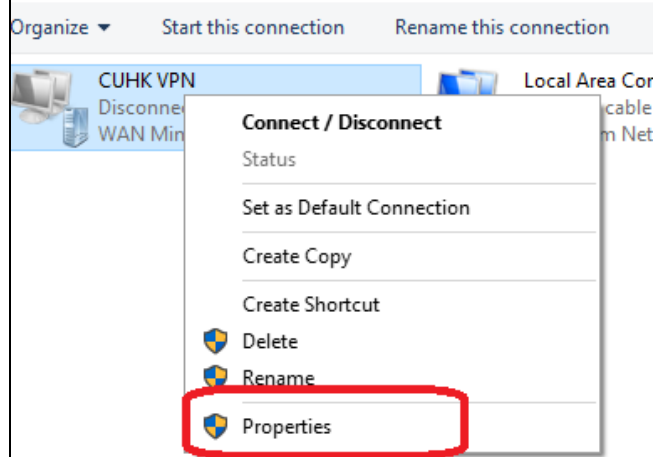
Organize ▾ Start this connection Rename this connection

CUHK VPN
Disconne
WAN Min

Local Area Co
cable
n Net

Connect / Disconnect
Status
Set as Default Connection
Create Copy
Create Shortcut
Delete
Rename
Properties